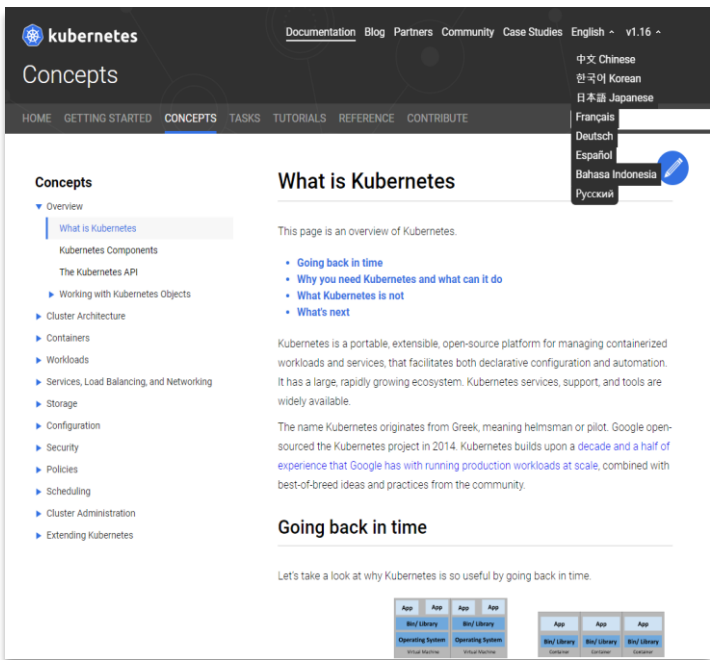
kubernetes

Documentation Blog Partners Community Case Studies English ^ v1.16 ^

中文 Chinese
한국어 Korean
日本語 Japanese
Français
Deutsch
Español
Bahasa Indonesia
Русский

Concepts

HOME GETTING STARTED CONCEPTS TASKS TUTORIALS REFERENCE CONTRIBUTE

Concepts
▼ Overview
What is Kubernetes
Kubernetes Components
The Kubernetes API
▶ Working with Kubernetes Objects
▶ Cluster Architecture
▶ Containers
▶ Workloads
▶ Services, Load Balancing, and Networking
▶ Storage
▶ Configuration
▶ Security
▶ Policies
▶ Scheduling
▶ Cluster Administration
▶ Extending Kubernetes

What is Kubernetes

This page is an overview of Kubernetes.

- Going back in time
- Why you need Kubernetes and what can it do
- What Kubernetes is not
- What's next

Kubernetes is a portable, extensible, open-source platform for managing containerized workloads and services, that facilitates both declarative configuration and automation. It has a large, rapidly growing ecosystem. Kubernetes services, support, and tools are widely available.

The name Kubernetes originates from Greek, meaning helmsman or pilot. Google open-sourced the Kubernetes project in 2014. Kubernetes builds upon a decade and a half of experience that Google has with running production workloads at scale, combined with best-of-breed ideas and practices from the community.

Going back in time

Let's take a look at why Kubernetes is so useful by going back in time.

App App App App
Bin/ Library Bin/ Library
Operating System Operating System
Virtual Machine Virtual Machine

App App App
Bin/ Library Bin/ Library Bin/ Library
Container Container Container